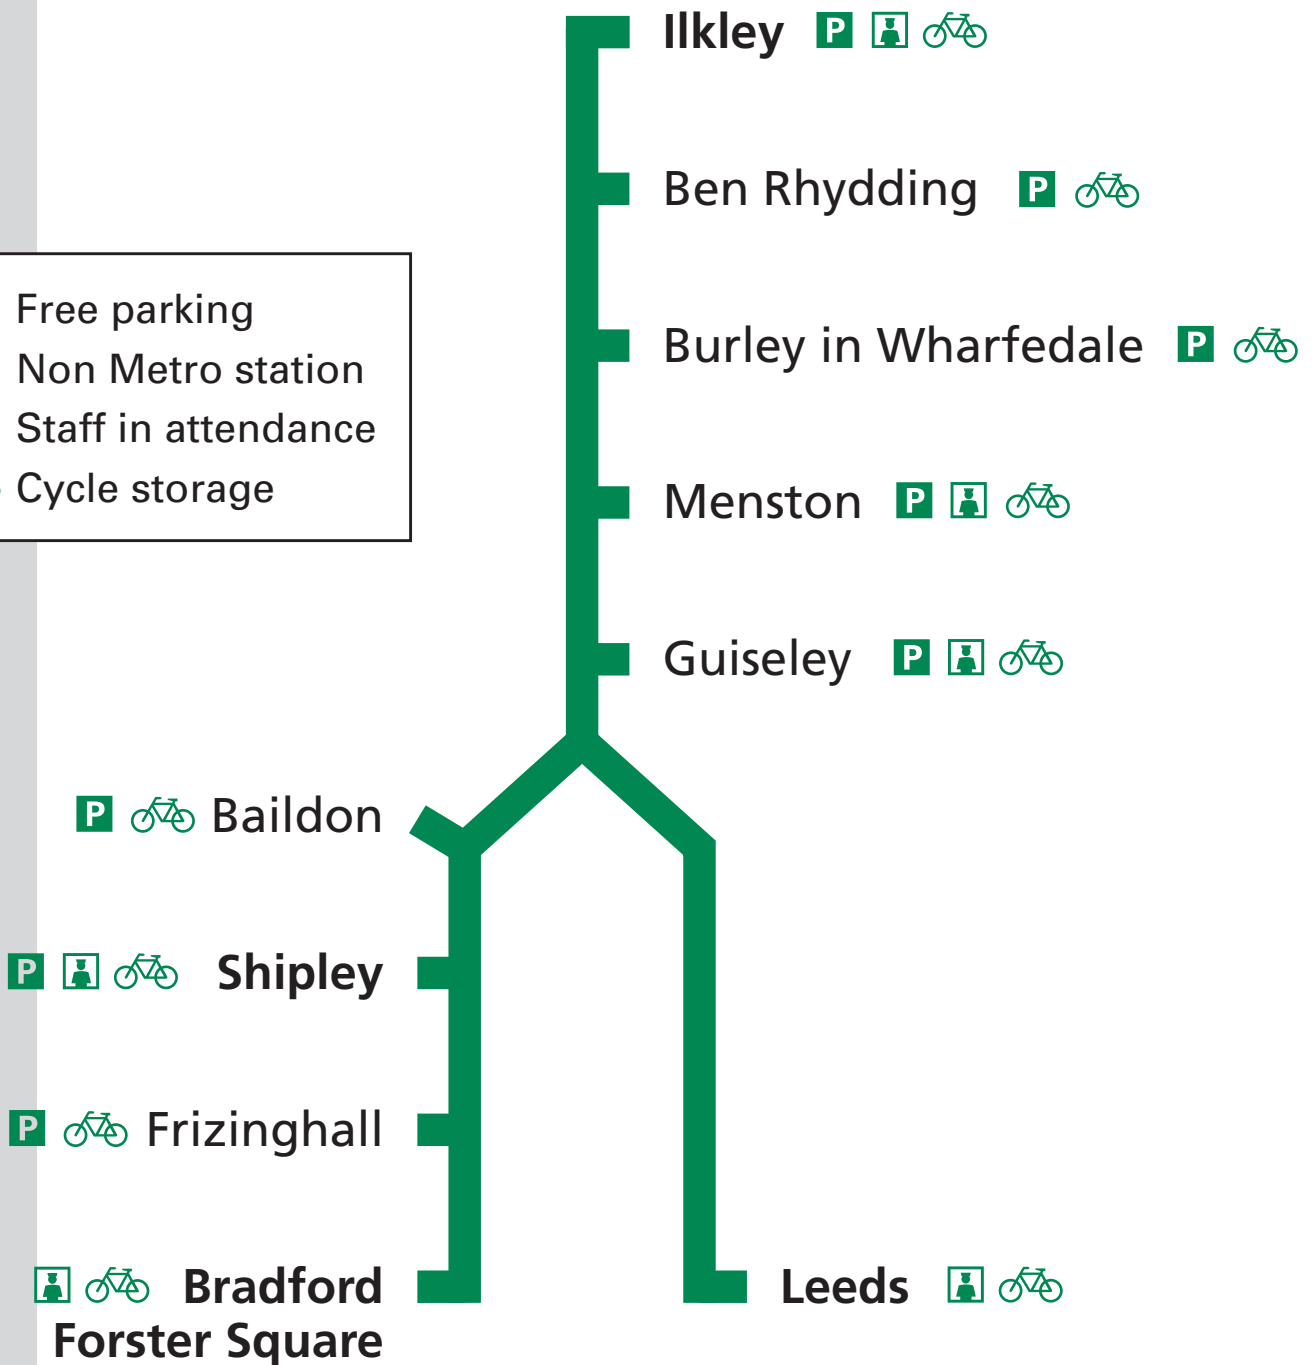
Ilkley P

Ben Rhydding P

Free parking
Non Metro station
Staff in attendance
Cycle storage

Burley in Wharfedale P

Menston P

Guiseley P

P Baildon

P Shipley

P Frizinghall

Bradford Forster Square

Leeds